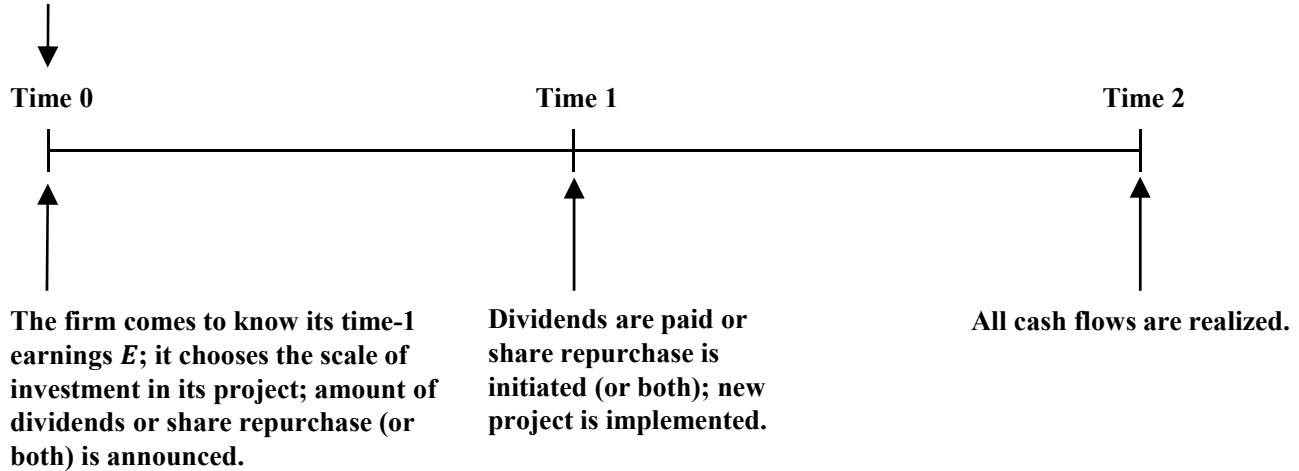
Time 0

Time 1

Time 2

The firm comes to know its time-1 earnings $E$; it chooses the scale of investment in its project; amount of dividends or share repurchase (or both) is announced.

Dividends are paid or share repurchase is initiated (or both); new project is implemented.

All cash flows are realized.